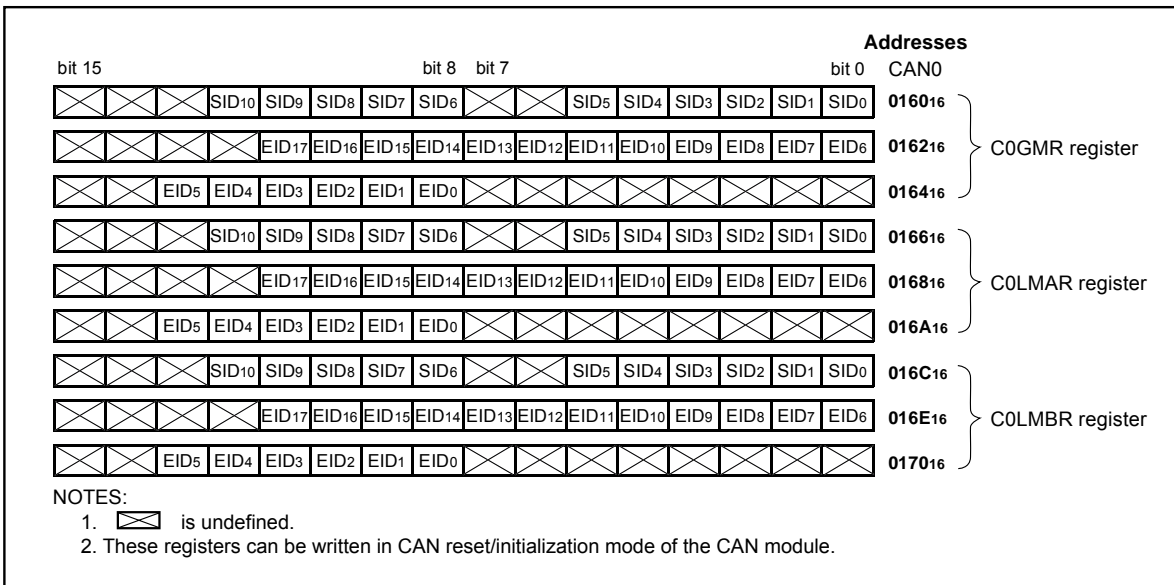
Addresses
bit 15 bit 8 bit 7 bit 0 CAN0

| | | | | | | | | | | | | | | | | |
|---|---|---|---|---|---|---|---|---|---|---|---|---|---|---|---|---|
| | | | SID10 | SID9 | SID8 | SID7 | SID6 | | | SID5 | SID4 | SID3 | SID2 | SID1 | SID0 | $0160_{16}$ |
| | | | | EID17 | EID16 | EID15 | EID14 | EID13 | EID12 | EID11 | EID10 | EID9 | EID8 | EID7 | EID6 | $0162_{16}$ |
| | | EID5 | EID4 | EID3 | EID2 | EID1 | EID0 | | | | | | | | | $0164_{16}$ |
| | | | SID10 | SID9 | SID8 | SID7 | SID6 | | | SID5 | SID4 | SID3 | SID2 | SID1 | SID0 | $0166_{16}$ |
| | | | | EID17 | EID16 | EID15 | EID14 | EID13 | EID12 | EID11 | EID10 | EID9 | EID8 | EID7 | EID6 | $0168_{16}$ |
| | | EID5 | EID4 | EID3 | EID2 | EID1 | EID0 | | | | | | | | | $016A_{16}$ |
| | | | SID10 | SID9 | SID8 | SID7 | SID6 | | | SID5 | SID4 | SID3 | SID2 | SID1 | SID0 | $016C_{16}$ |
| | | | | EID17 | EID16 | EID15 | EID14 | EID13 | EID12 | EID11 | EID10 | EID9 | EID8 | EID7 | EID6 | $016E_{16}$ |
| | | EID5 | EID4 | EID3 | EID2 | EID1 | EID0 | | | | | | | | | $0170_{16}$ |

C0GMR register
C0LMAR register
C0LMBR register

NOTES:
1. is undefined.
2. These registers can be written in CAN reset/initialization mode of the CAN module.